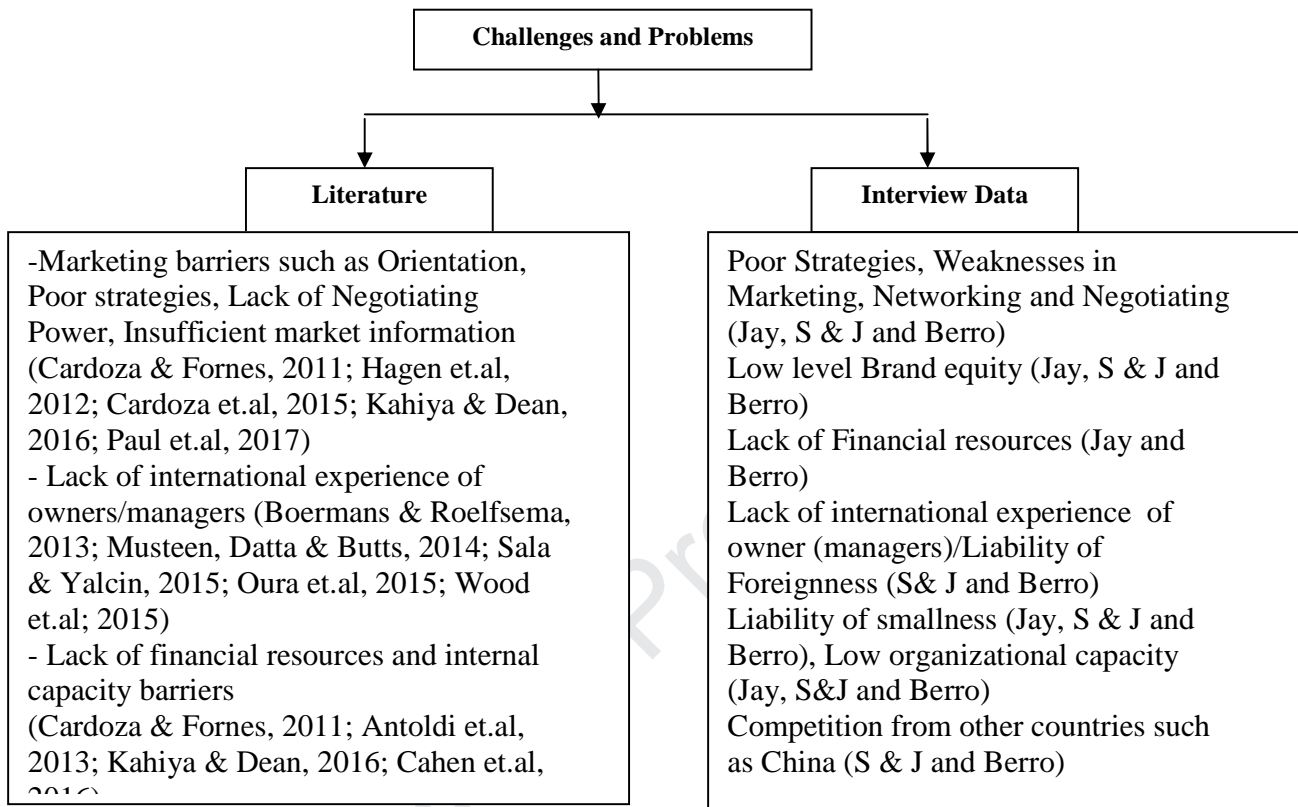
Challenges and Problems

Literature

Interview Data

-Marketing barriers such as Orientation, Poor strategies, Lack of Negotiating Power, Insufficient market information (Cardoza & Fornes, 2011; Hagen et.al, 2012; Cardoza et.al, 2015; Kahiya & Dean, 2016; Paul et.al, 2017)
- Lack of international experience of owners/managers (Boermans & Roelfsema, 2013; Musteen, Datta & Butts, 2014; Sala & Yalcin, 2015; Oura et.al, 2015; Wood et.al; 2015)
- Lack of financial resources and internal capacity barriers
(Cardoza & Fornes, 2011; Antoldi et.al, 2013; Kahiya & Dean, 2016; Cahen et.al, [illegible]

Poor Strategies, Weaknesses in Marketing, Networking and Negotiating (Jay, S & J and Berro)
Low level Brand equity (Jay, S & J and Berro)
Lack of Financial resources (Jay and Berro)
Lack of international experience of owner (managers)/Liability of Foreignness (S& J and Berro)
Liability of smallness (Jay, S & J and Berro), Low organizational capacity (Jay, S&J and Berro)
Competition from other countries such as China (S & J and Berro)